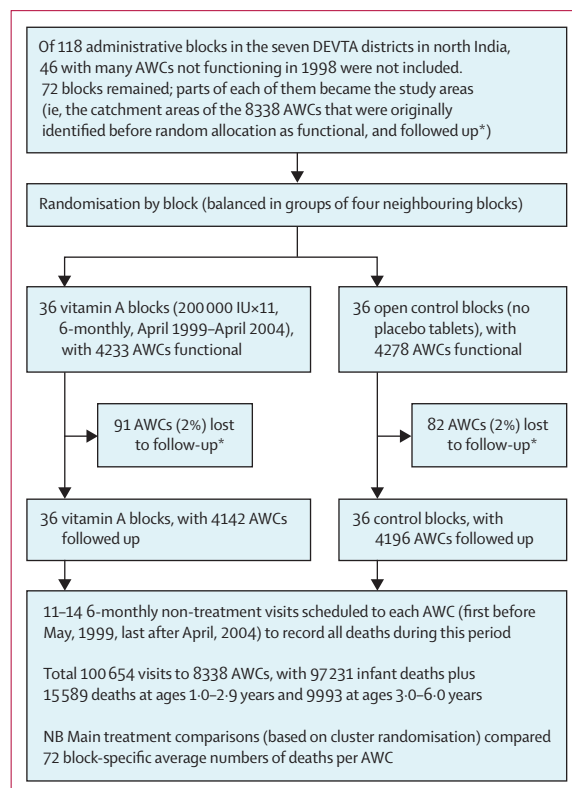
Of 118 administrative blocks in the seven DEVTA districts in north India, 46 with many AWCs not functioning in 1998 were not included. 72 blocks remained; parts of each of them became the study areas (ie, the catchment areas of the 8338 AWCs that were originally identified before random allocation as functional, and followed up*)

Randomisation by block (balanced in groups of four neighbouring blocks)

36 vitamin A blocks (200 000 IU×11, 6-monthly, April 1999–April 2004), with 4233 AWCs functional

36 open control blocks (no placebo tablets), with 4278 AWCs functional

91 AWCs (2%) lost to follow-up*

82 AWCs (2%) lost to follow-up*

36 vitamin A blocks, with 4142 AWCs followed up

36 control blocks, with 4196 AWCs followed up

11–14 6-monthly non-treatment visits scheduled to each AWC (first before May, 1999, last after April, 2004) to record all deaths during this period

Total 100 654 visits to 8338 AWCs, with 97 231 infant deaths plus 15 589 deaths at ages 1·0–2·9 years and 9993 at ages 3·0–6·0 years

NB Main treatment comparisons (based on cluster randomisation) compared 72 block-specific average numbers of deaths per AWC